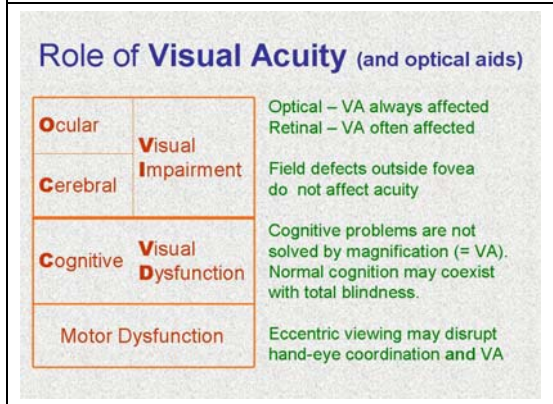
Role of **Visual Acuity** (and optical aids)

| Ocular | Visual Impairment | Optical – VA always affected Retinal – VA often affected |
|---|---|---|
| Cerebral | | Field defects outside fovea do not affect acuity |
| Cognitive | Visual Dysfunction | Cognitive problems are not solved by magnification (= VA). Normal cognition may coexist with total blindness. |
| Motor Dysfunction | | Eccentric viewing may disrupt hand-eye coordination and VA |